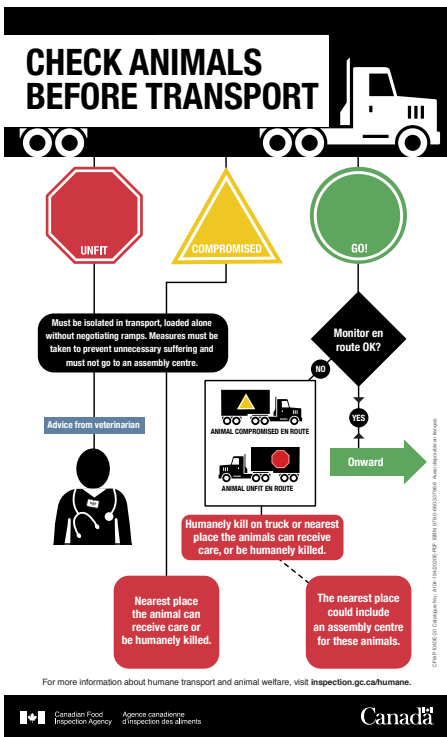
CHECK ANIMALS BEFORE TRANSPORT

UNFIT

COMPROMISED

GO!

Must be isolated in transport, loaded alone without negotiating ramps. Measures must be taken to prevent unnecessary suffering and must not go to an assembly centre.

Monitor en route OK?

NO

YES

Advice from veterinarian

ANIMAL COMPROMISED EN ROUTE

ANIMAL UNFIT EN ROUTE

Onward

Humanely kill on truck or nearest place the animals can receive care, or be humanely killed.

Nearest place the animal can receive care or be humanely killed.

The nearest place could include an assembly centre for these animals.

CFIA P1044E-20 Catalogue No.: A104-194/2020E-PDF ISBN: 978-0-660-35079-6 Aussi disponible en français

For more information about humane transport and animal welfare, visit inspection.gc.ca/humane.

Canadian Food Inspection Agency Agence canadienne d'inspection des aliments

Canada